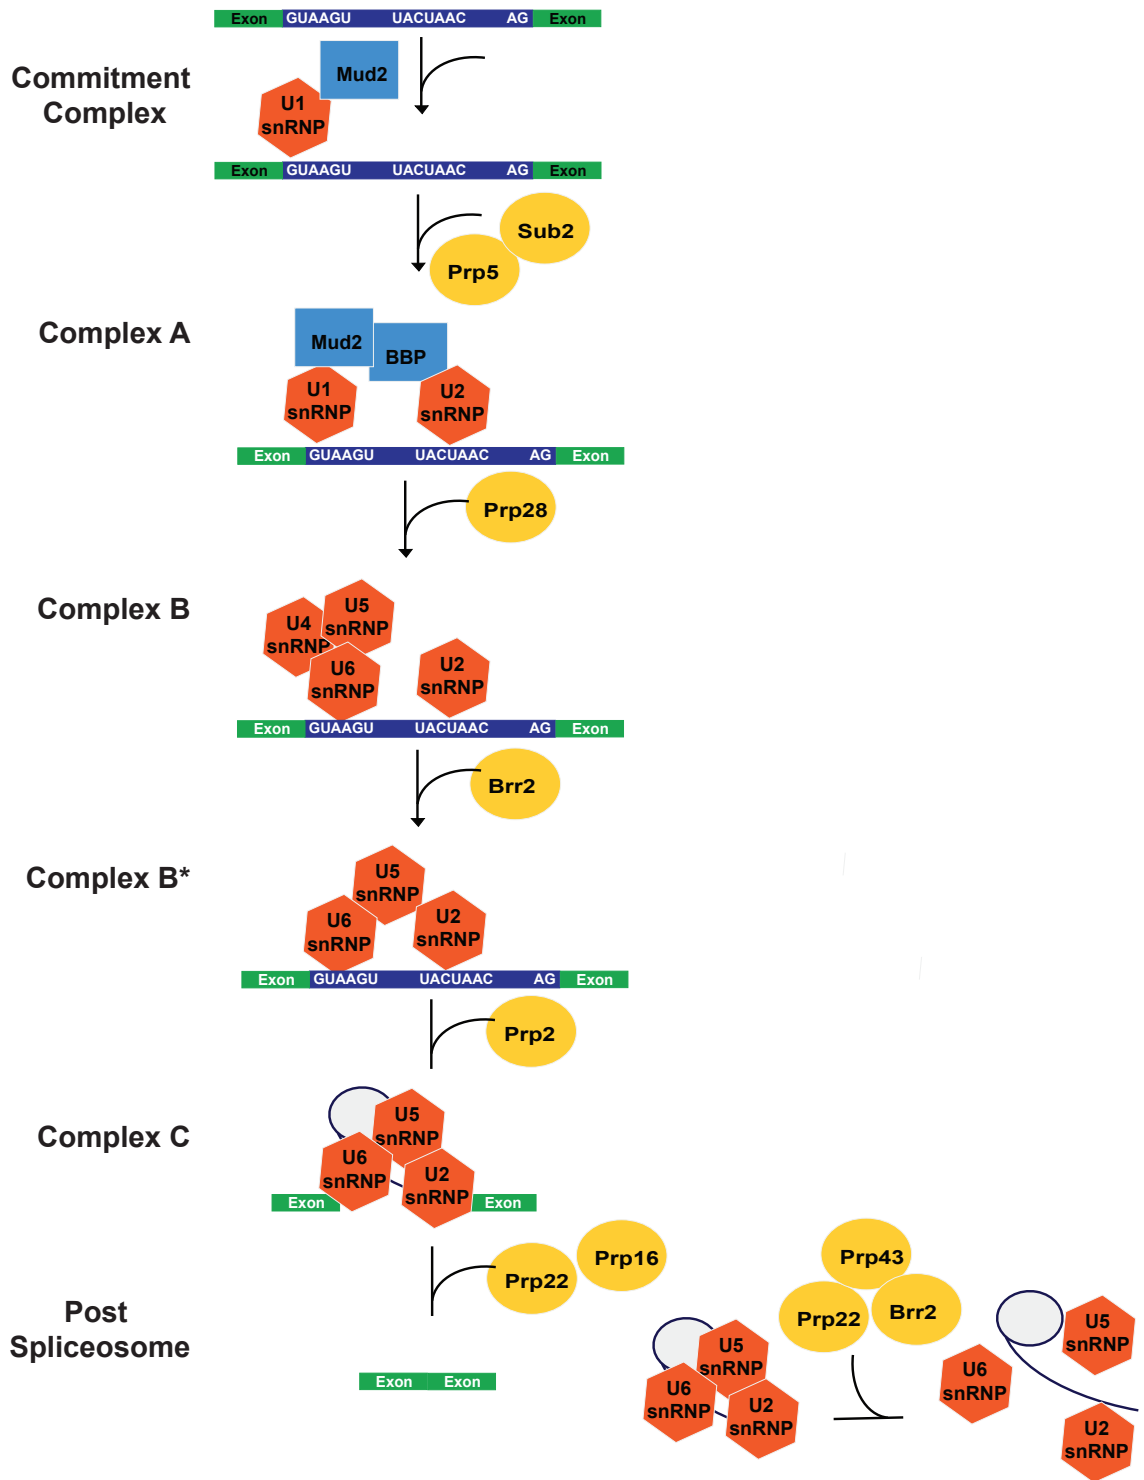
Exon GUAAGU UACUAAC AG Exon

Commitment Complex

Mud2

U1 snRNP

Exon GUAAGU UACUAAC AG Exon

Sub2

Prp5

Complex A

Mud2

BBP

U1 snRNP

U2 snRNP

Exon GUAAGU UACUAAC AG Exon

Prp28

Complex B

U4 snRNP

U5 snRNP

U6 snRNP

U2 snRNP

Exon GUAAGU UACUAAC AG Exon

Brr2

Complex B*

U5 snRNP

U6 snRNP

U2 snRNP

Exon GUAAGU UACUAAC AG Exon

Prp2

Complex C

U5 snRNP

U6 snRNP

U2 snRNP

Exon

Exon

Prp16

Prp22

Post Spliceosome

Exon Exon

U5 snRNP

U6 snRNP

U2 snRNP

Prp43

Prp22

Brr2

U6 snRNP

U5 snRNP

U2 snRNP